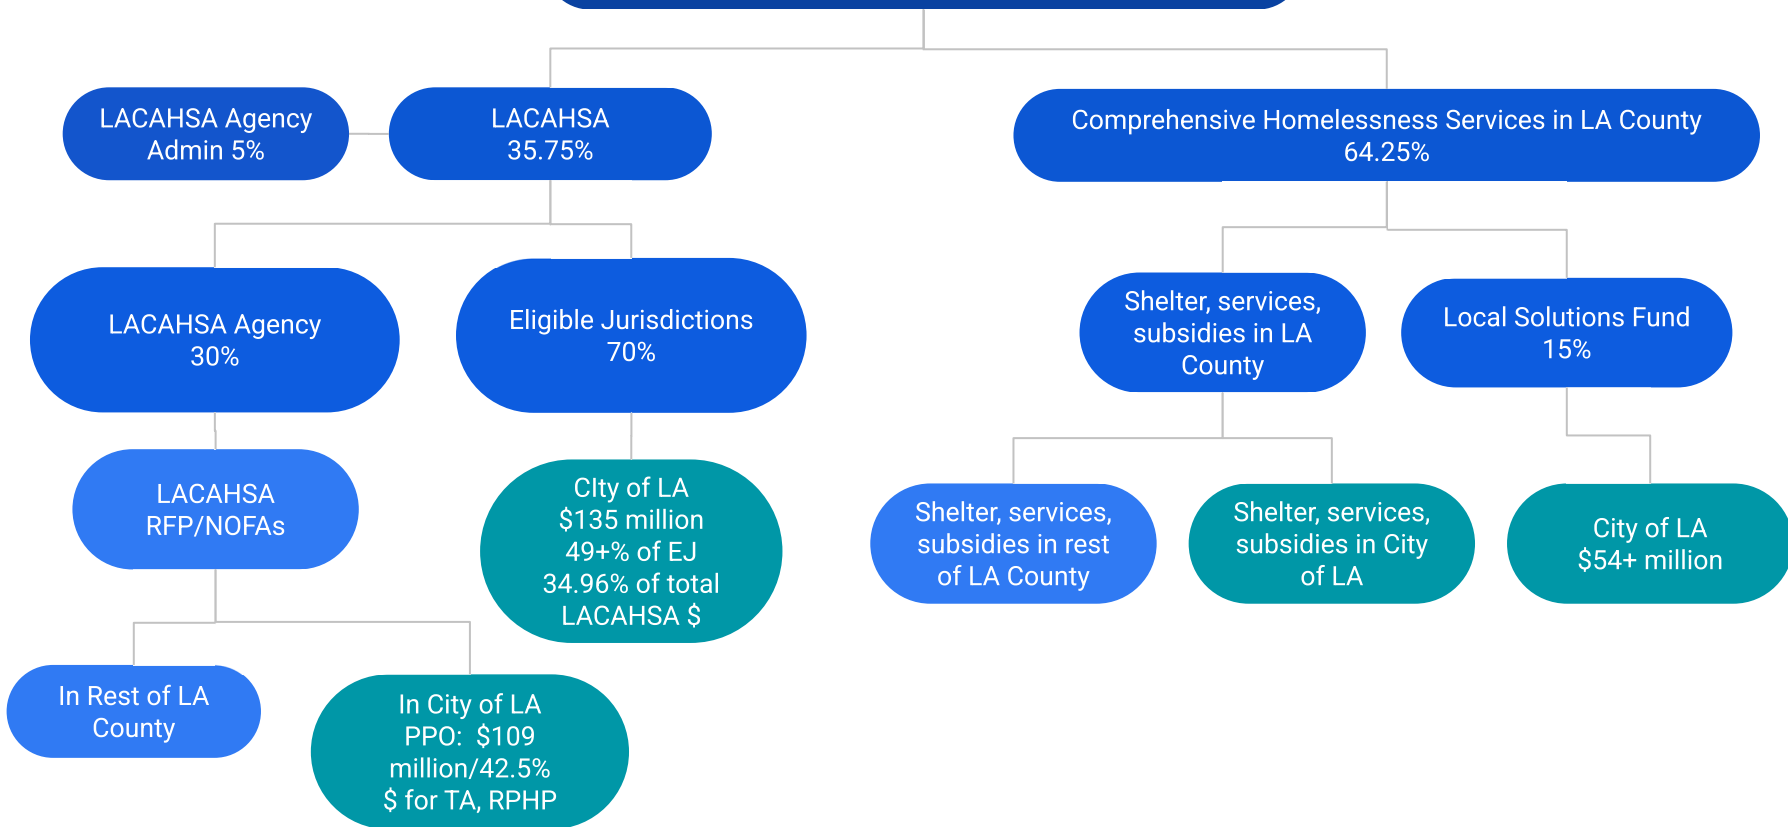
LACAHSA Agency Admin 5%

LACAHSA 35.75%

Comprehensive Homelessness Services in LA County 64.25%

LACAHSA Agency 30%

Eligible Jurisdictions 70%

Shelter, services, subsidies in LA County

Local Solutions Fund 15%

LACAHSA RFP/NOFAs

CIty of LA $135 million 49+% of EJ 34.96% of total LACAHSA $

Shelter, services, subsidies in rest of LA County

Shelter, services, subsidies in City of LA

City of LA $54+ million

In Rest of LA County

In City of LA PPO: $109 million/42.5% $ for TA, RPHP